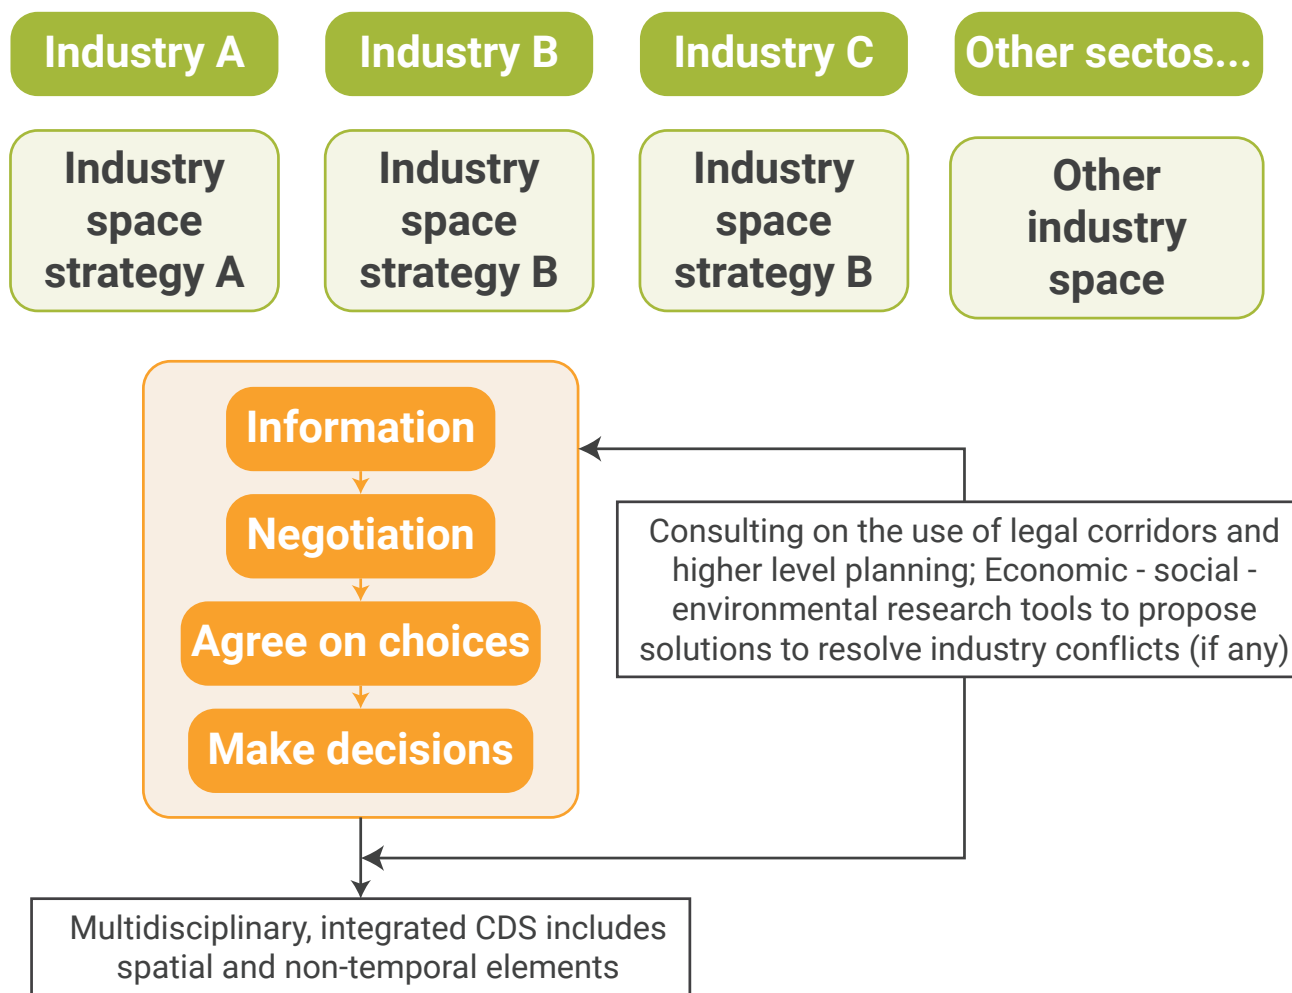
Industry A

Industry B

Industry C

Other sectos...

Industry space strategy A

Industry space strategy B

Industry space strategy B

Other industry space

Information

Negotiation

Agree on choices

Make decisions

Consulting on the use of legal corridors and higher level planning; Economic - social - environmental research tools to propose solutions to resolve industry conflicts (if any)

Multidisciplinary, integrated CDS includes spatial and non-temporal elements